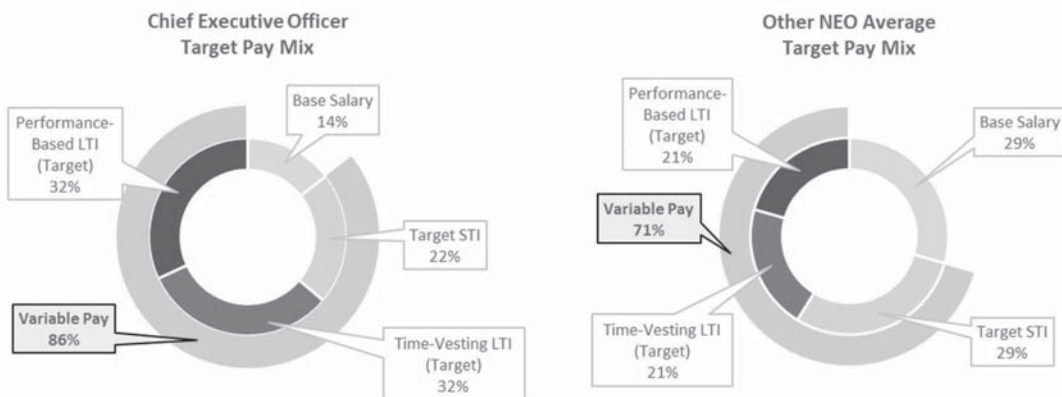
Chief Executive Officer
Target Pay Mix

Performance-Based LTI (Target) 32%

Base Salary 14%

Target STI 22%

Variable Pay 86%

Time-Vesting LTI (Target) 32%

Other NEO Average
Target Pay Mix

Performance-Based LTI (Target) 21%

Base Salary 29%

Variable Pay 71%

Time-Vesting LTI (Target) 21%

Target STI 29%